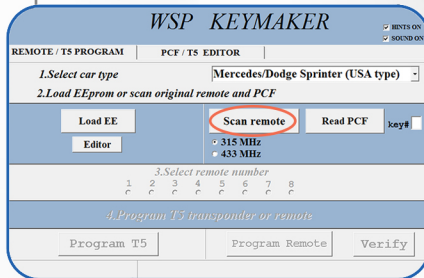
WSP KEYMAKER

HINTS ON
SOUND ON

REMOTE / T5 PROGRAM
PCF / T5 EDITOR

1.Select car type
Mercedes/Dodge Sprinter (USA type)

2.Load EEprom or scan original remote and PCF

Load EE
Editor
Scan remote
315 MHz
433 MHz
Read PCF
key#

3.Select remote number
1 2 3 4 5 6 7 8

4.Program T5 transponder or remote

Program T5
Program Remote
Verify